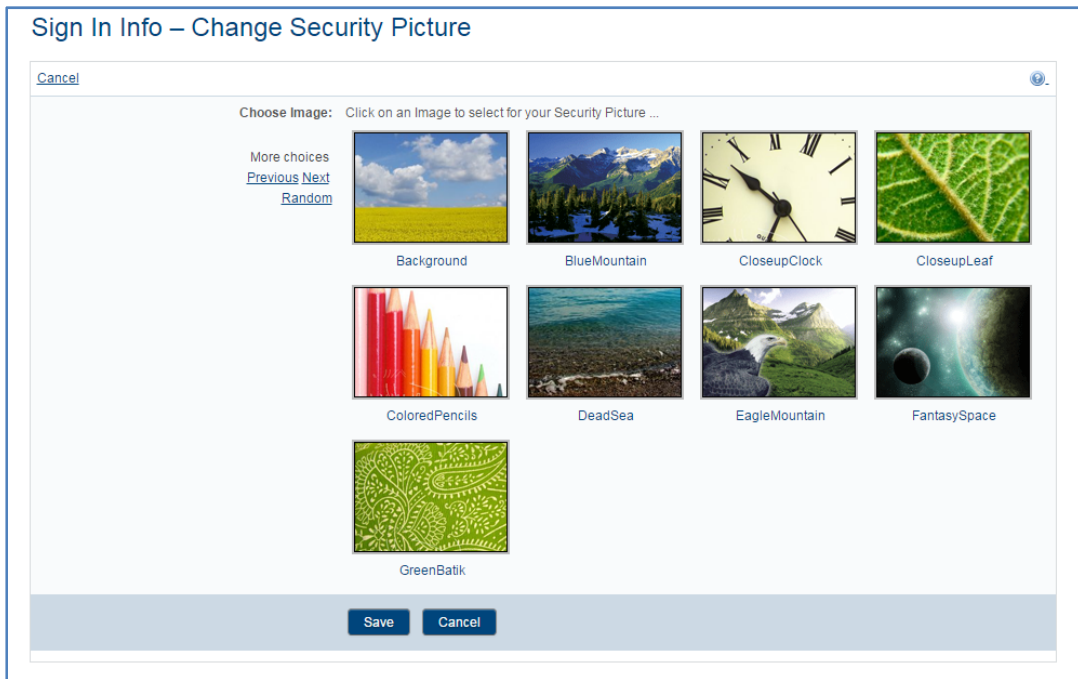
Sign In Info – Change Security Picture

Cancel

Choose Image: Click on an Image to select for your Security Picture ...

More choices
Previous Next
Random

Background
BlueMountain
CloseupClock
CloseupLeaf
ColoredPencils
DeadSea
EagleMountain
FantasySpace
GreenBatik

Save
Cancel